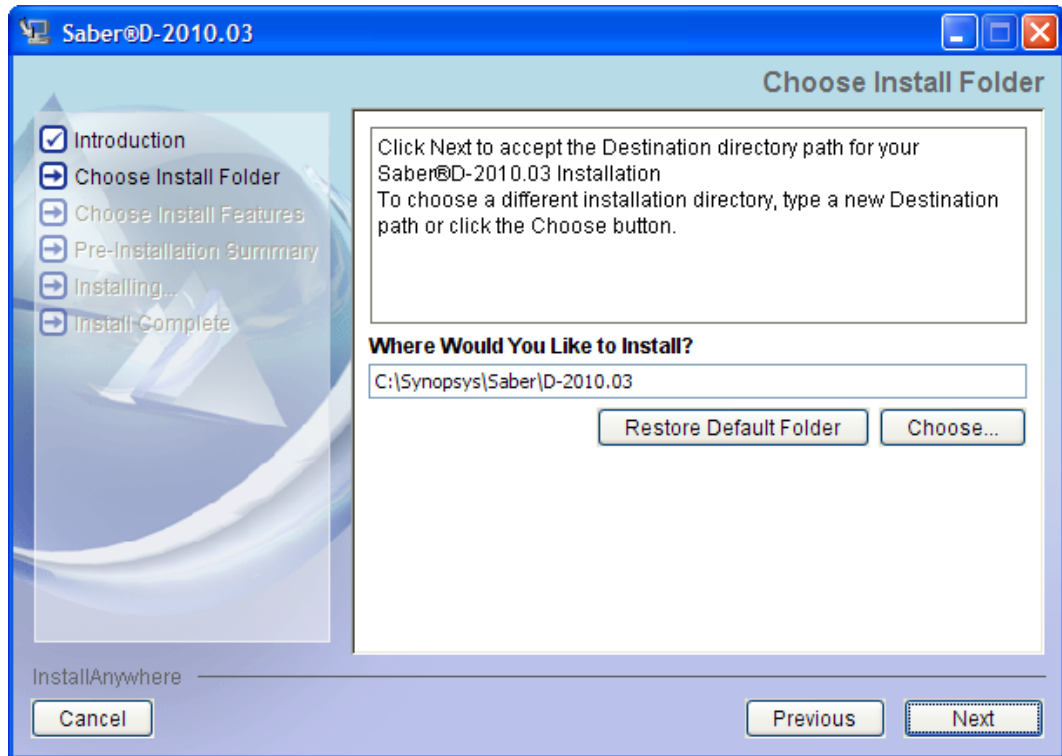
Saber®D-2010.03

Choose Install Folder

Introduction
Choose Install Folder
Choose Install Features
Pre-Installation Summary
Installing...
Install Complete

Click Next to accept the Destination directory path for your Saber®D-2010.03 Installation
To choose a different installation directory, type a new Destination path or click the Choose button.

Where Would You Like to Install?

C:\Synopsys\Saber\D-2010.03

Restore Default Folder

Choose...

InstallAnywhere

Cancel

Previous

Next